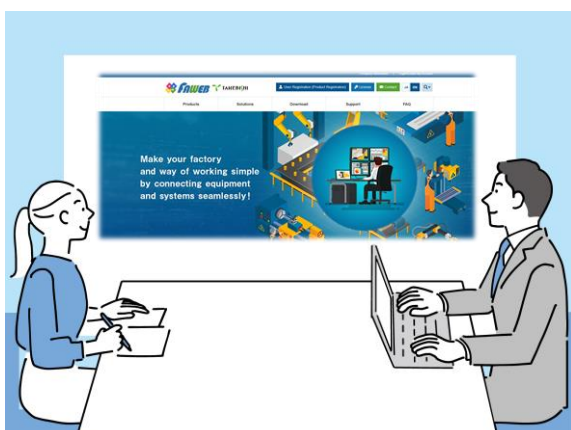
FNWEN TAKEBISHI

User Registration (Product Registration)

Contact

Login

EN

Products

Solutions

Download

Support

FAQ

Make your factory and way of working simple by connecting equipment and systems seamlessly!